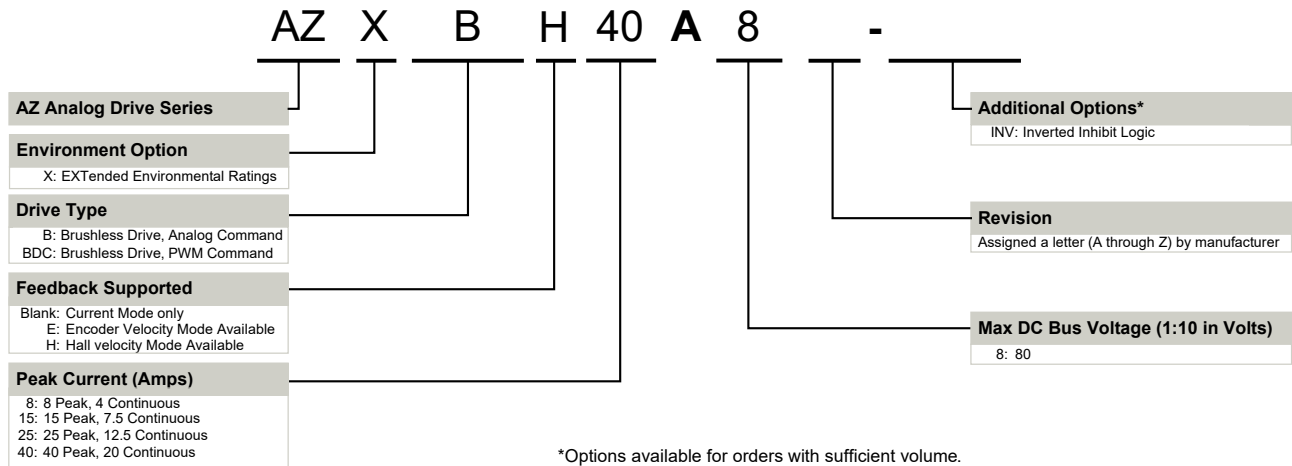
AZ X B H 40 A 8 -

AZ Analog Drive Series

Environment Option
X: EXTended Environmental Ratings

Drive Type
B: Brushless Drive, Analog Command
BDC: Brushless Drive, PWM Command

Feedback Supported
Blank: Current Mode only
E: Encoder Velocity Mode Available
H: Hall velocity Mode Available

Peak Current (Amps)
8: 8 Peak, 4 Continuous
15: 15 Peak, 7.5 Continuous
25: 25 Peak, 12.5 Continuous
40: 40 Peak, 20 Continuous

Additional Options*
INV: Inverted Inhibit Logic

Revision
Assigned a letter (A through Z) by manufacturer

Max DC Bus Voltage (1:10 in Volts)
8: 80

*Options available for orders with sufficient volume.